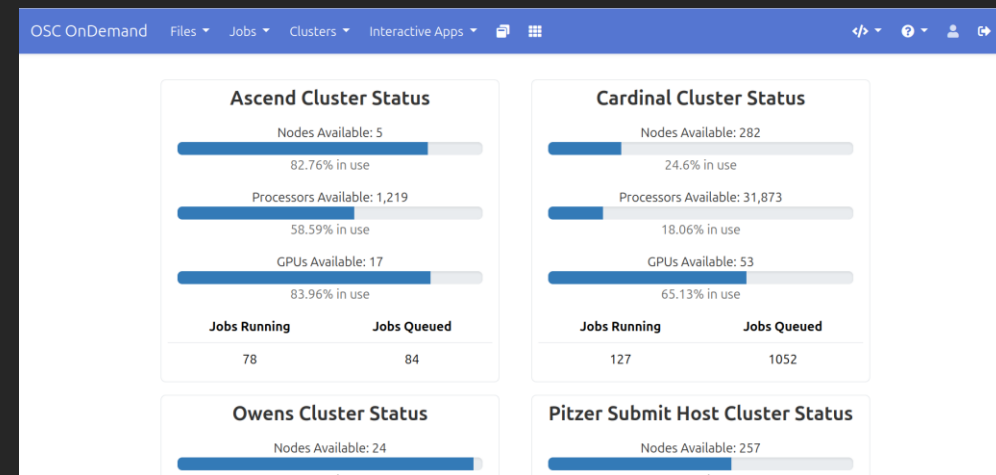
OSC OnDemand Files Jobs Clusters Interactive Apps

Ascend Cluster Status

Nodes Available: 5

82.76% in use

Processors Available: 1,219

58.59% in use

GPUs Available: 17

83.96% in use

| Jobs Running | Jobs Queued |
|---|---|
| 78 | 84 |

Cardinal Cluster Status

Nodes Available: 282

24.6% in use

Processors Available: 31,873

18.06% in use

GPUs Available: 53

65.13% in use

| Jobs Running | Jobs Queued |
|---|---|
| 127 | 1052 |

Owens Cluster Status

Nodes Available: 24

Pitzer Submit Host Cluster Status

Nodes Available: 257